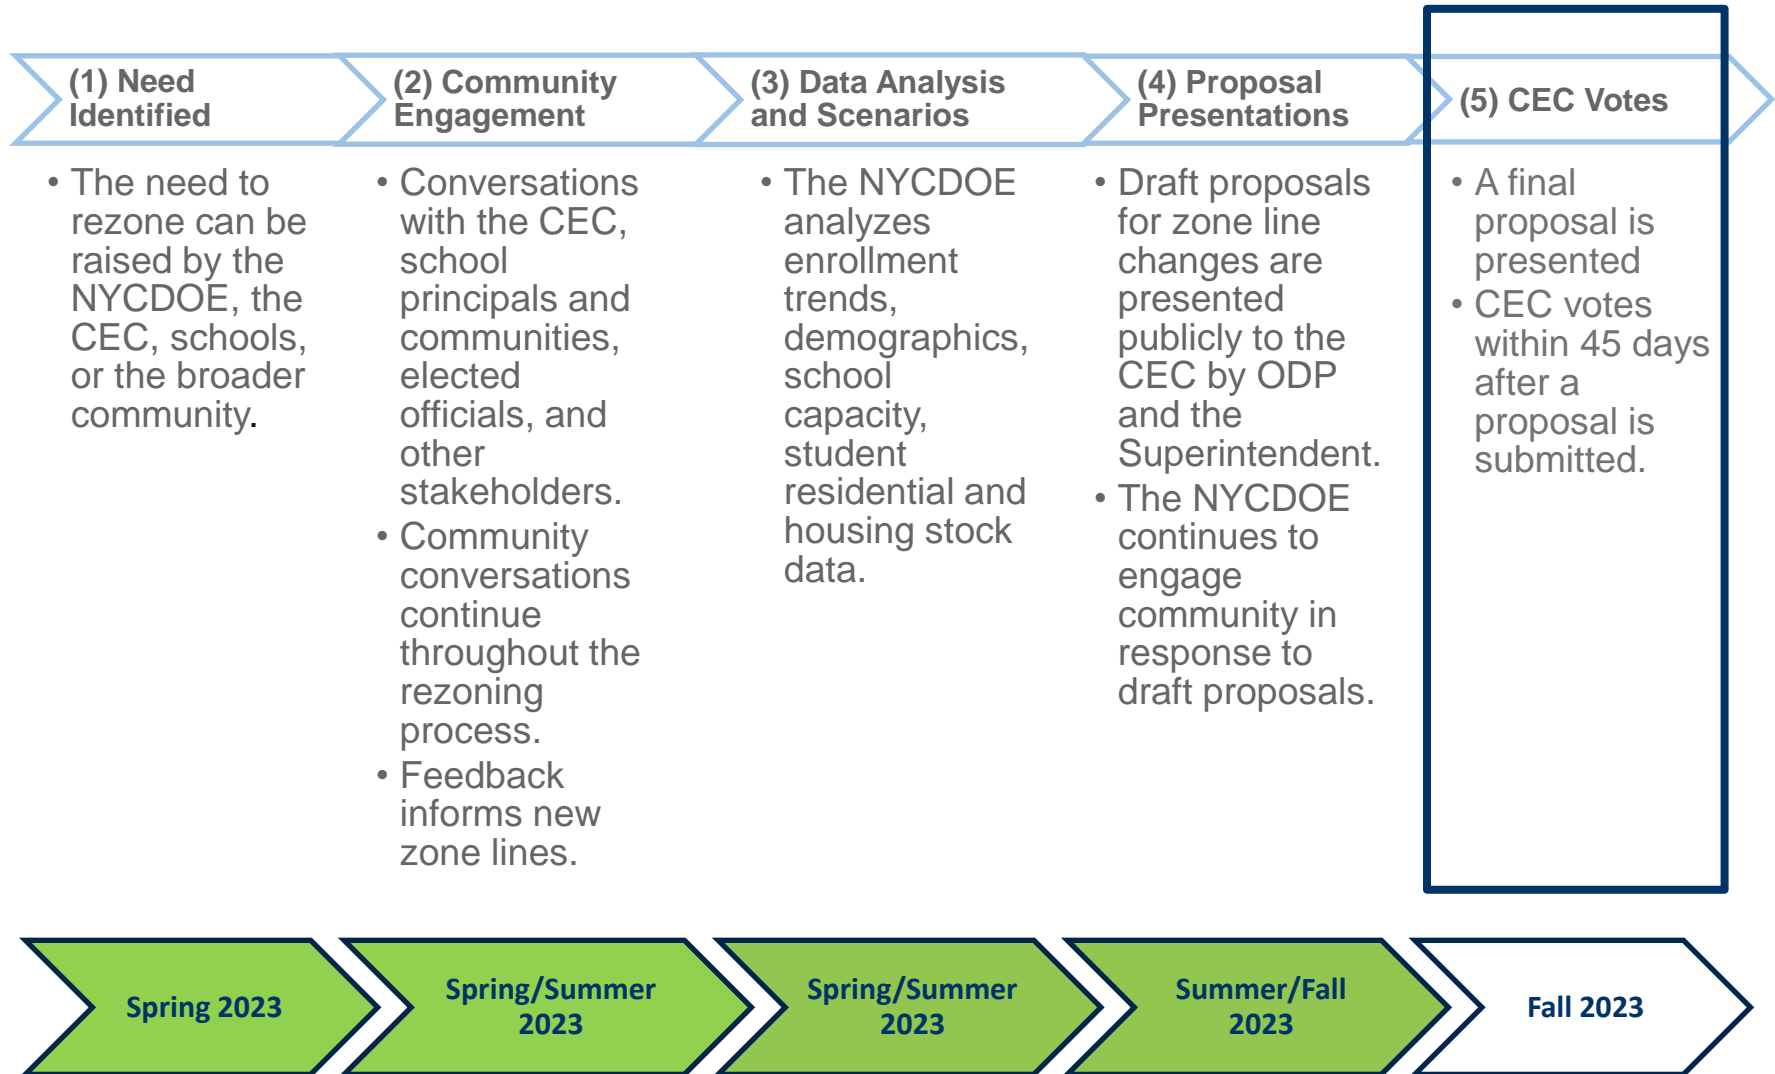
(1) Need Identified

• The need to rezone can be raised by the NYCDOE, the CEC, schools, or the broader community.

(2) Community Engagement

• Conversations with the CEC, school principals and communities, elected officials, and other stakeholders.
• Community conversations continue throughout the rezoning process.
• Feedback informs new zone lines.

(3) Data Analysis and Scenarios

• The NYCDOE analyzes enrollment trends, demographics, school capacity, student residential and housing stock data.

(4) Proposal Presentations

• Draft proposals for zone line changes are presented publicly to the CEC by ODP and the Superintendent.
• The NYCDOE continues to engage community in response to draft proposals.

(5) CEC Votes

• A final proposal is presented
• CEC votes within 45 days after a proposal is submitted.

Spring 2023

Spring/Summer 2023

Spring/Summer 2023

Summer/Fall 2023

Fall 2023